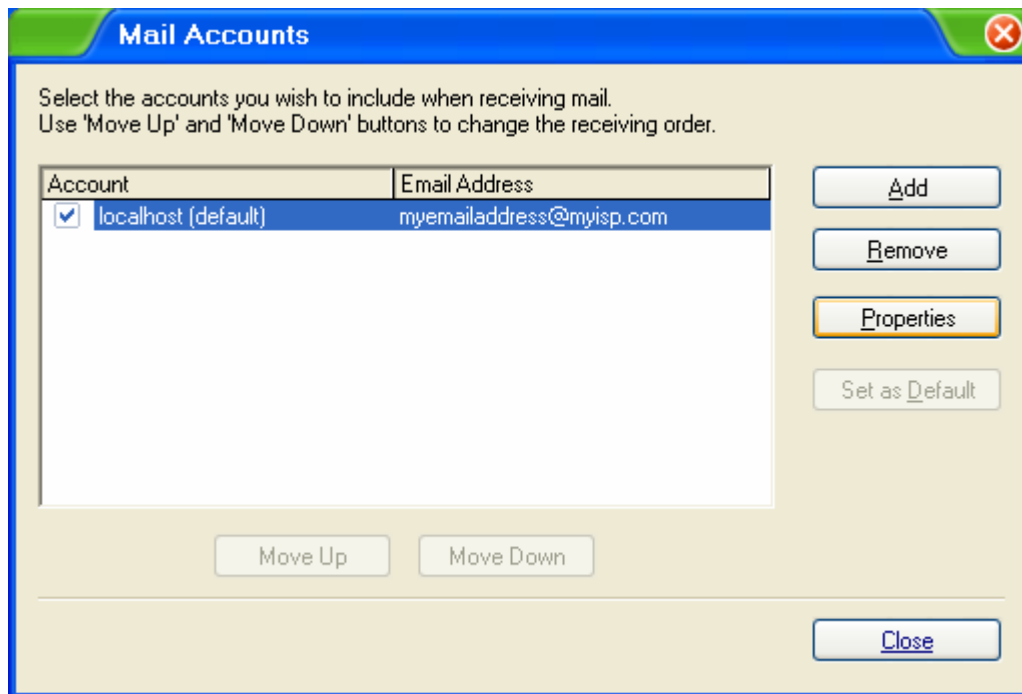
Mail Accounts

Select the accounts you wish to include when receiving mail.
Use 'Move Up' and 'Move Down' buttons to change the receiving order.

| Account | Email Address |
|---|---|
| localhost (default) | myemailaddress@myisp.com |

Add

Remove

Properties

Set as Default

Move Up

Move Down

Close